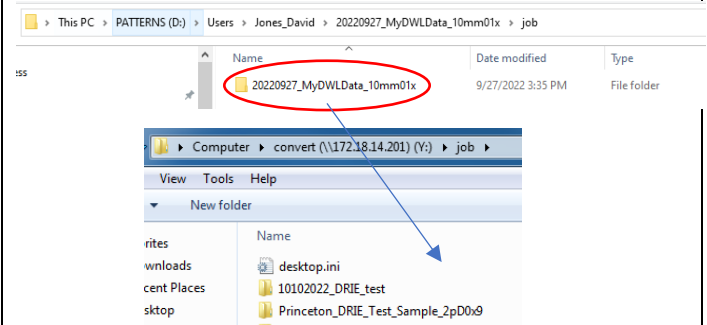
> This PC > PATTERNS (D:) > Users > Jones_David > 20220927_MyDWLData_10mm01x > job

ess

Name | Date modified | Type

20220927_MyDWLData_10mm01x | 9/27/2022 3:35 PM | File folder

▸ Computer ▸ convert (\\172.18.14.201) (Y:) ▸ job ▸

View Tools Help

New folder

rites
wnloads
cent Places
sktop

Name

desktop.ini
10102022_DRIE_test
Princeton_DRIE_Test_Sample_2pD0x9